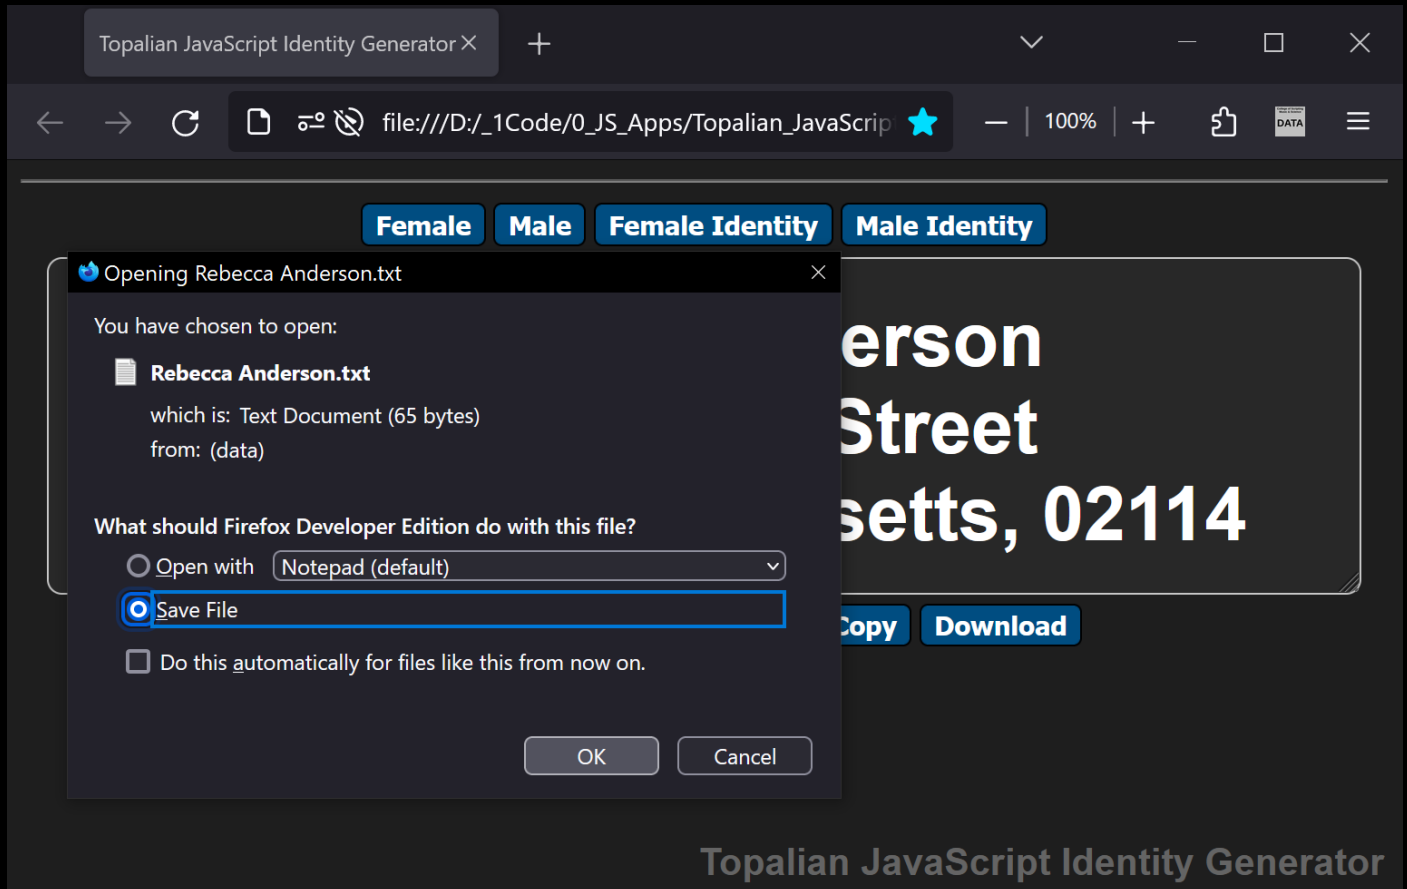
Topalian JavaScript Identity Generator

file:///D:/_1Code/0_JS_Apps/Topalian_JavaScrip

100%

DATA

Female Male Female Identity Male Identity

Opening Rebecca Anderson.txt

You have chosen to open:

Rebecca Anderson.txt

which is: Text Document (65 bytes)

from: (data)

What should Firefox Developer Edition do with this file?

Open with Notepad (default)

Save File

Do this automatically for files like this from now on.

OK Cancel

erson

Street

setts, 02114

Copy Download

Topalian JavaScript Identity Generator